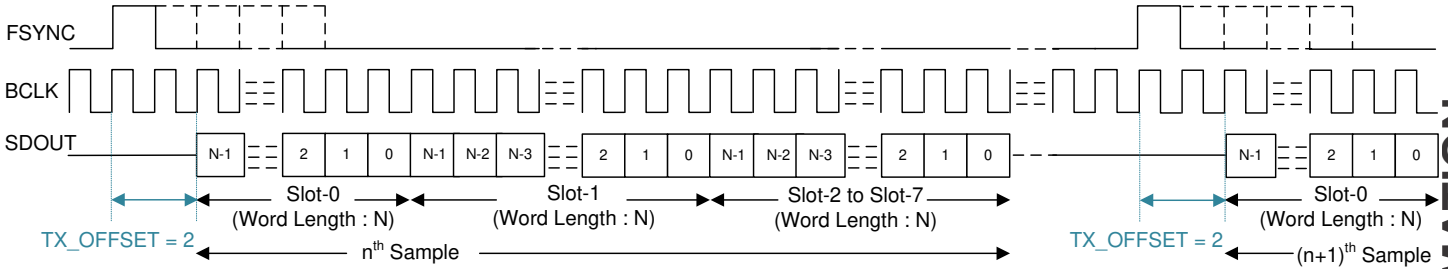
FSYNC

BCLK

SDOUT

N-1 2 1 0 N-1 N-2 N-3 2 1 0 N-1 N-2 N-3 2 1 0 N-1 2 1 0

Slot-0
(Word Length : N)

Slot-1
(Word Length : N)

Slot-2 to Slot-7
(Word Length : N)

Slot-0
(Word Length : N)

TX_OFFSET = 2

n$^{th}$ Sample

TX_OFFSET = 2

(n+1)$^{th}$ Sample